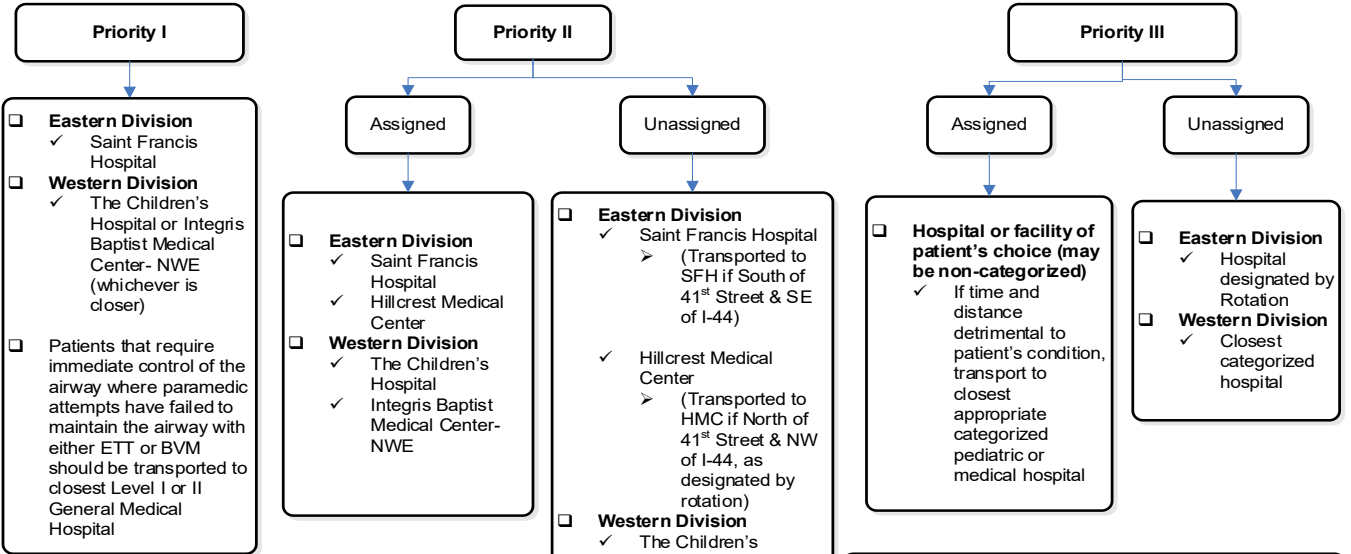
Priority I

❑ Eastern Division
✓ Saint Francis Hospital
❑ Western Division
✓ The Children's Hospital or Integris Baptist Medical Center- NWE (whichever is closer)

❑ Patients that require immediate control of the airway where paramedic attempts have failed to maintain the airway with either ETT or BVM should be transported to closest Level I or II General Medical Hospital

Priority II

Assigned

❑ Eastern Division
✓ Saint Francis Hospital
✓ Hillcrest Medical Center
❑ Western Division
✓ The Children's Hospital
✓ Integris Baptist Medical Center- NWE

Unassigned

❑ Eastern Division
✓ Saint Francis Hospital
➢ (Transported to SFH if South of 41$^{st}$ Street & SE of I-44)

✓ Hillcrest Medical Center
➢ (Transported to HMC if North of 41$^{st}$ Street & NW of I-44, as designated by rotation)
❑ Western Division
✓ The Children's

Priority III

Assigned

❑ Hospital or facility of patient's choice (may be non-categorized)
✓ If time and distance detrimental to patient's condition, transport to closest appropriate categorized pediatric or medical hospital

Unassigned

❑ Eastern Division
✓ Hospital designated by Rotation
❑ Western Division
✓ Closest categorized hospital